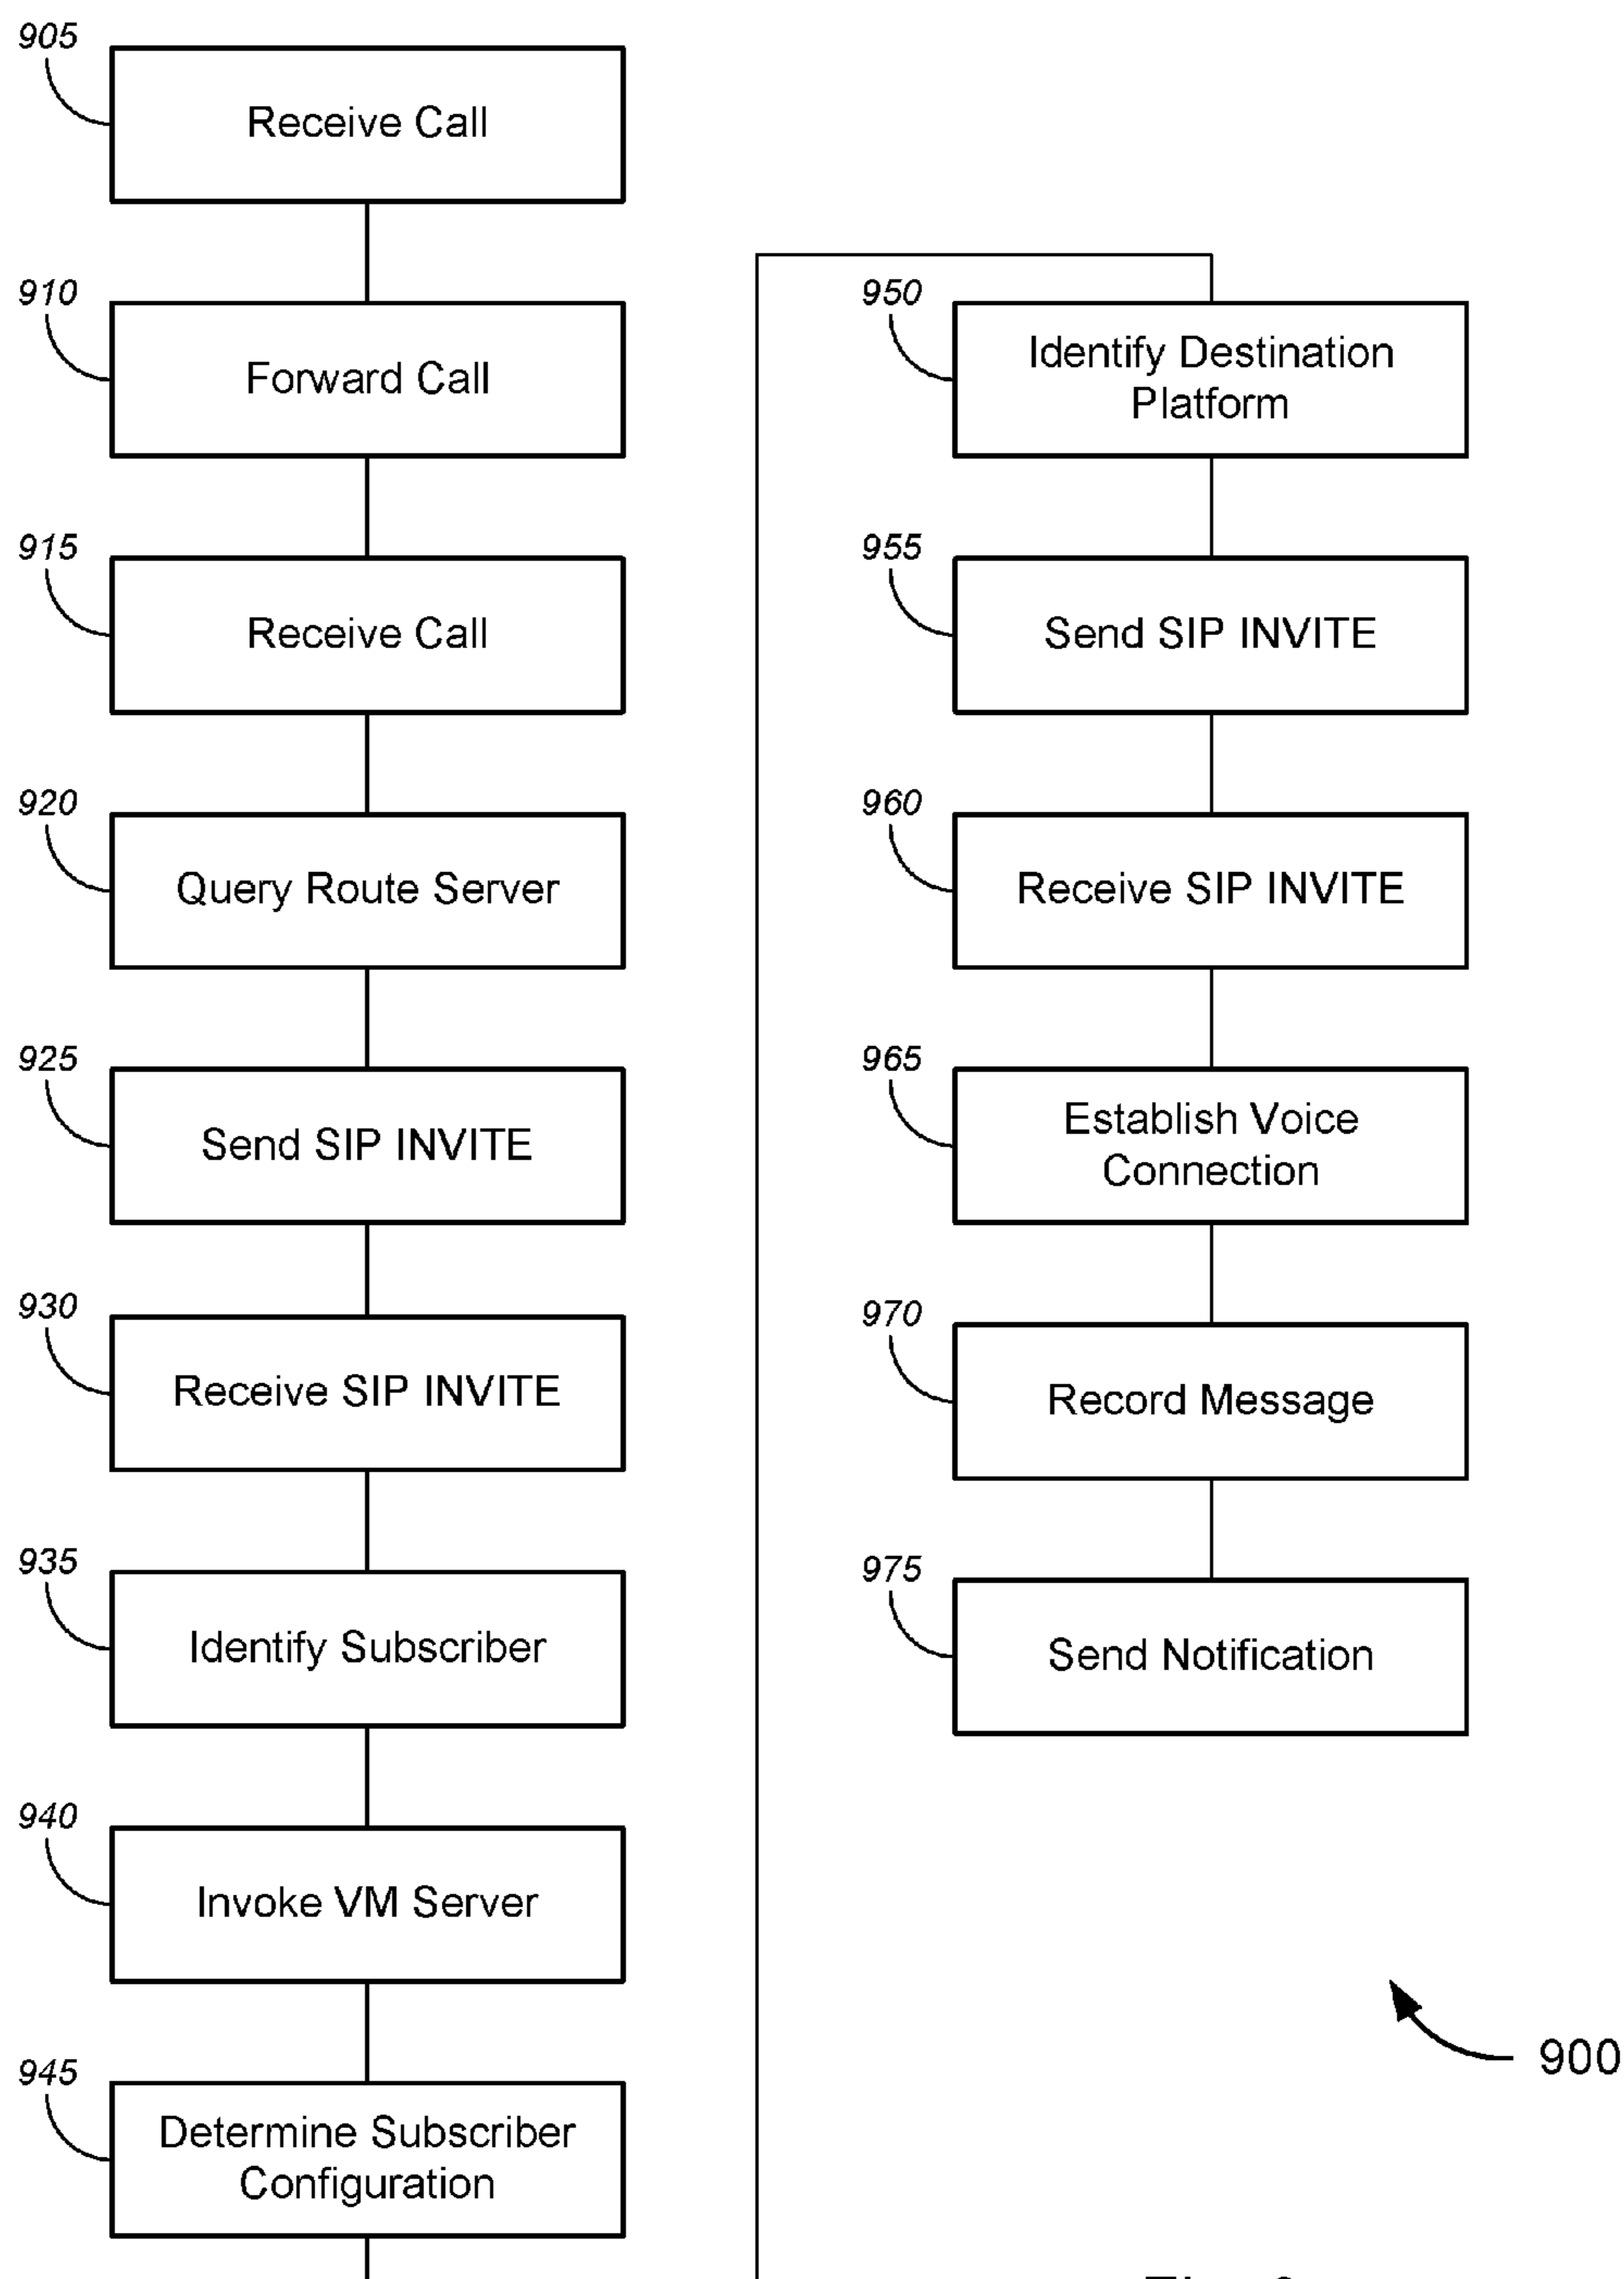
905
Receive Call

910
Forward Call

915
Receive Call

920
Query Route Server

925
Send SIP INVITE

930
Receive SIP INVITE

935
Identify Subscriber

940
Invoke VM Server

945
Determine Subscriber Configuration

950
Identify Destination Platform

955
Send SIP INVITE

960
Receive SIP INVITE

965
Establish Voice Connection

970
Record Message

975
Send Notification

900

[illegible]